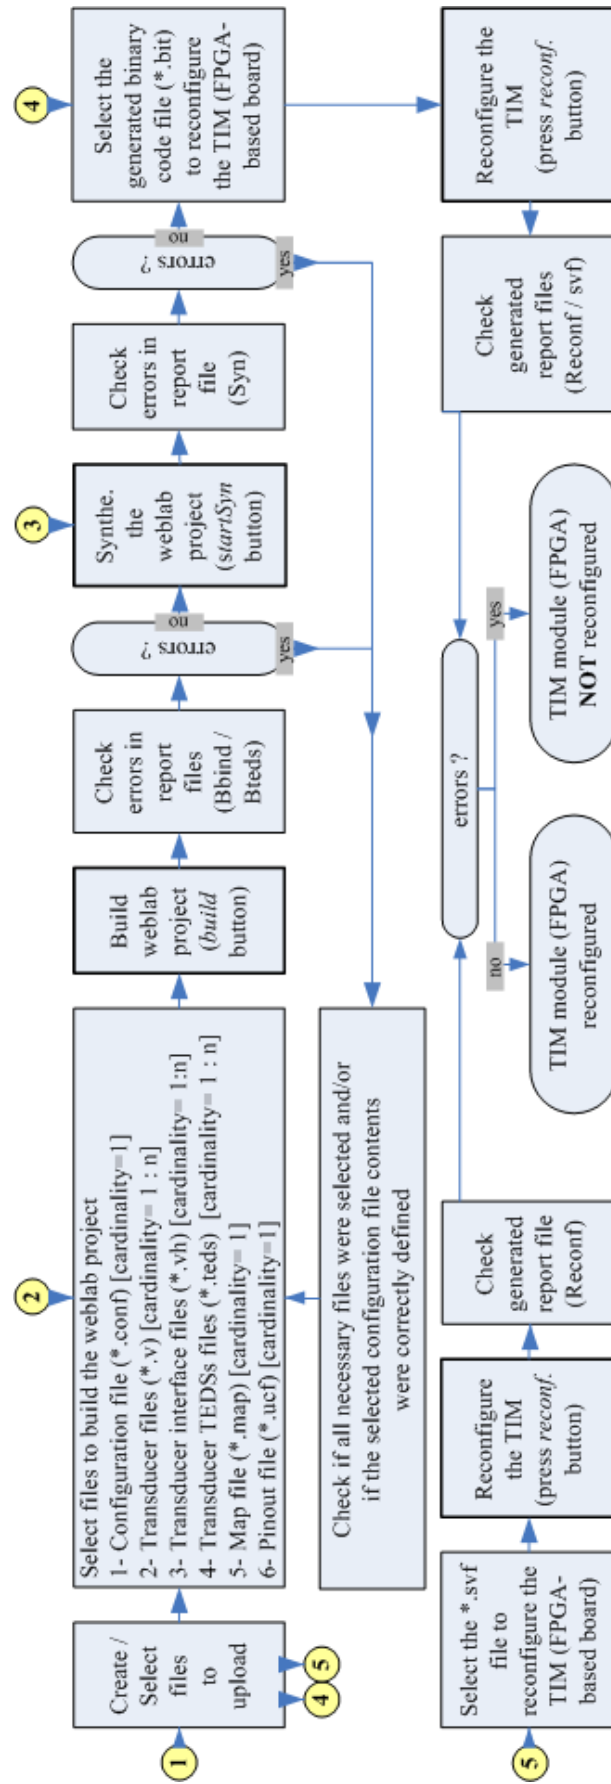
1

Create / Select files to upload

4

5

2

Select files to build the weblab project
1- Configuration file (*.conf) [cardinality=1]
2- Transducer files (*.v) [cardinality= 1 : n]
3- Transducer interface files (*.vh) [cardinality= 1:n]
4- Transducer TEDSs files (*.teds) [cardinality= 1 : n]
5- Map file (*.map) [cardinality= 1]
6- Pinout file (*.ucf) [cardinality=1]

Check if all necessary files were selected and/or if the selected configuration file contents were correctly defined

Build weblab project (*build* button)

Check errors in report files (Bbind / Bteds)

errors ?

no

yes

3

Synthe. the weblab project (*startSyn* button)

Check errors in report file (Syn)

errors ?

no

yes

4

Select the generated binary code file (*.bit) to reconfigure the TIM (FPGA-based board)

5

Select the *.svf file to reconfigure the TIM (FPGA-based board)

Reconfigure the TIM (press *reconf.* button)

Check generated report file (Reconf)

errors ?

no

yes

TIM module (FPGA) reconfigured

TIM module (FPGA) **NOT** reconfigured

Check generated report files (Reconf / svf)

Reconfigure the TIM (press *reconf.* button)